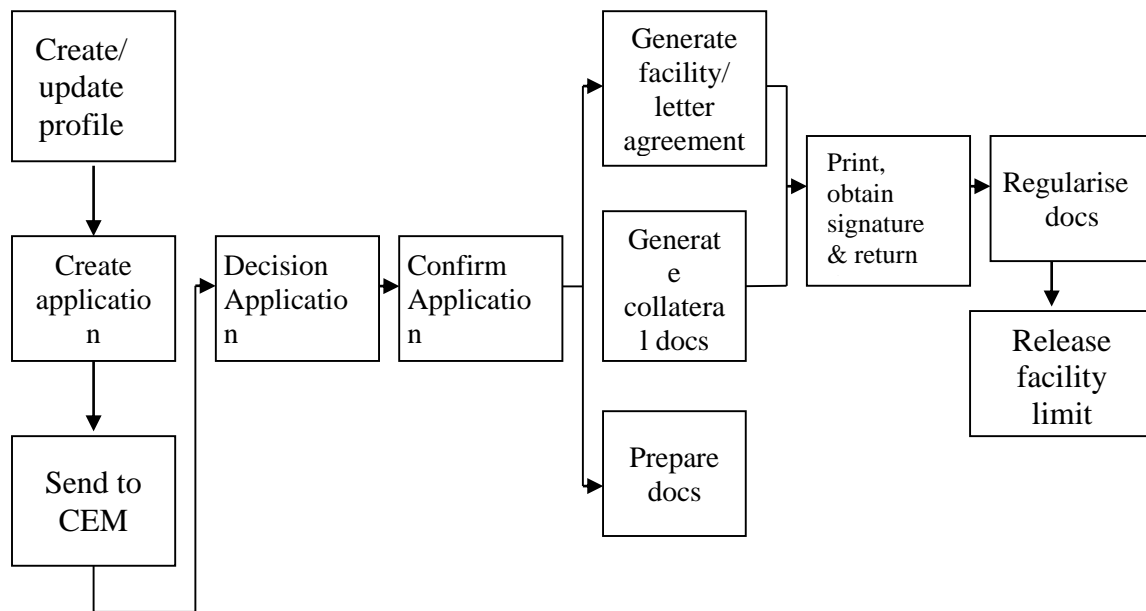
Create/ update profile

Create application

Send to CEM

Decision Application

Confirm Application

Generate facility/ letter agreement

Generate collateral docs

Prepare docs

Print, obtain signature & return

Regularise docs

Release facility limit